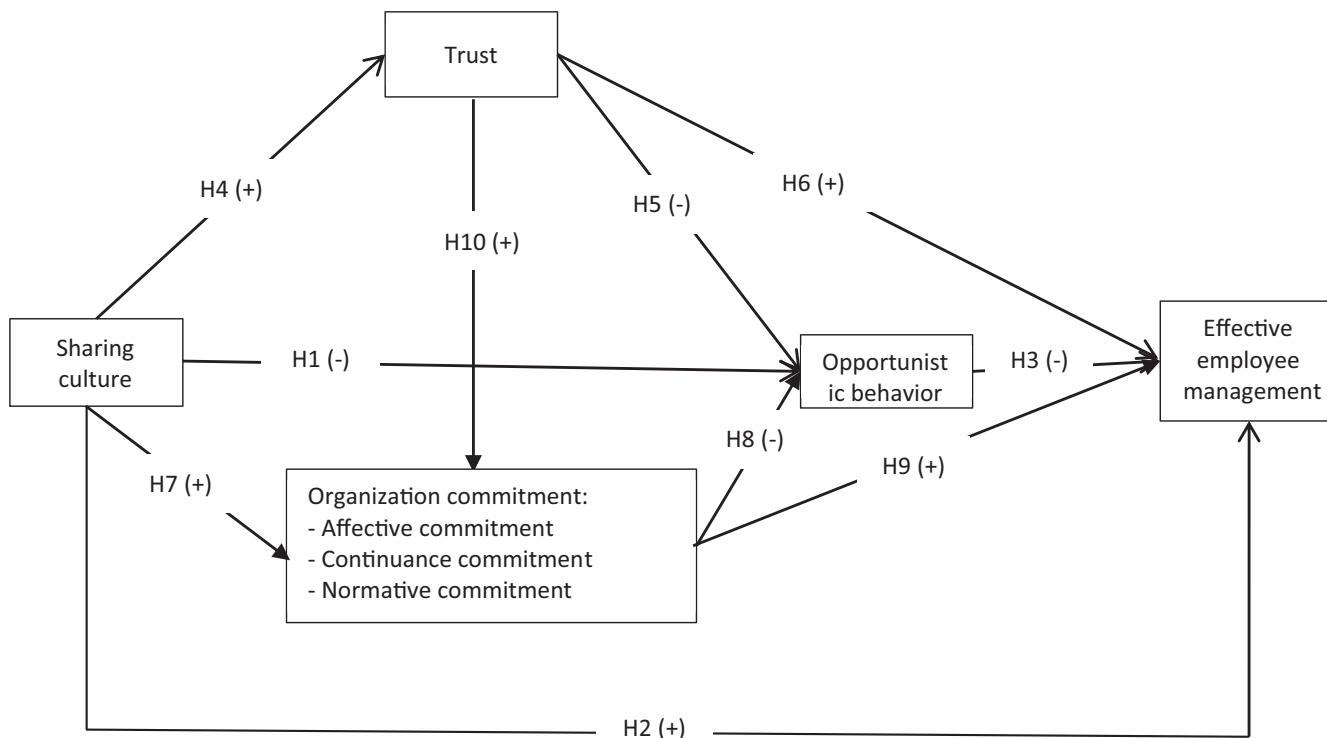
Trust

H4 (+)

H10 (+)

H5 (-)

H6 (+)

Sharing culture

H1 (-)

Opportunistic behavior

H3 (-)

Effective employee management

H8 (-)

H9 (+)

H7 (+)

Organization commitment:
- Affective commitment
- Continuance commitment
- Normative commitment

H2 (+)